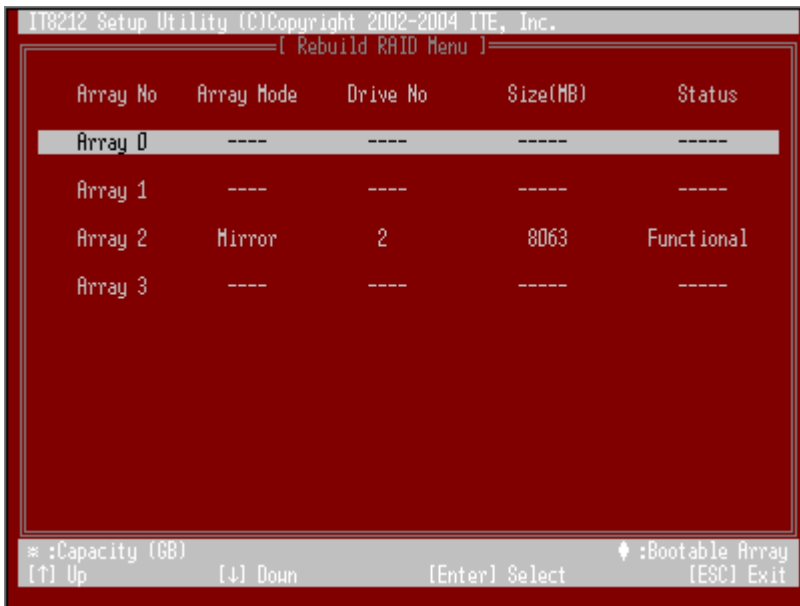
IT8212 Setup Utility (C)Copyright 2002-2004 ITE, Inc.

[ Rebuild RAID Menu ]

| Array No | Array Mode | Drive No | Size(MB) | Status |
|---|---|---|---|---|
| Array 0 | ---- | ---- | ----- | ----- |
| Array 1 | ---- | ---- | ----- | ----- |
| Array 2 | Mirror | 2 | 8063 | Functional |
| Array 3 | ---- | ---- | ----- | ----- |

※ :Capacity (GB)
♦ :Bootable Array
[↑] Up [↓] Down [Enter] Select [ESC] Exit